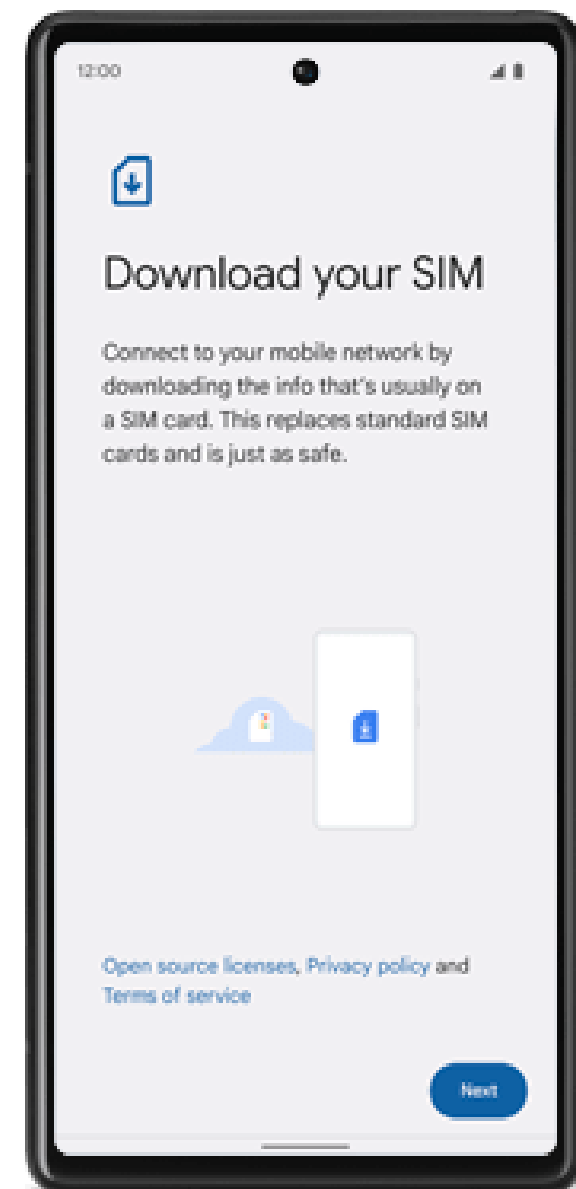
12:00

Download your SIM

Connect to your mobile network by downloading the info that's usually on a SIM card. This replaces standard SIM cards and is just as safe.

Open source licenses, Privacy policy and Terms of service

Next